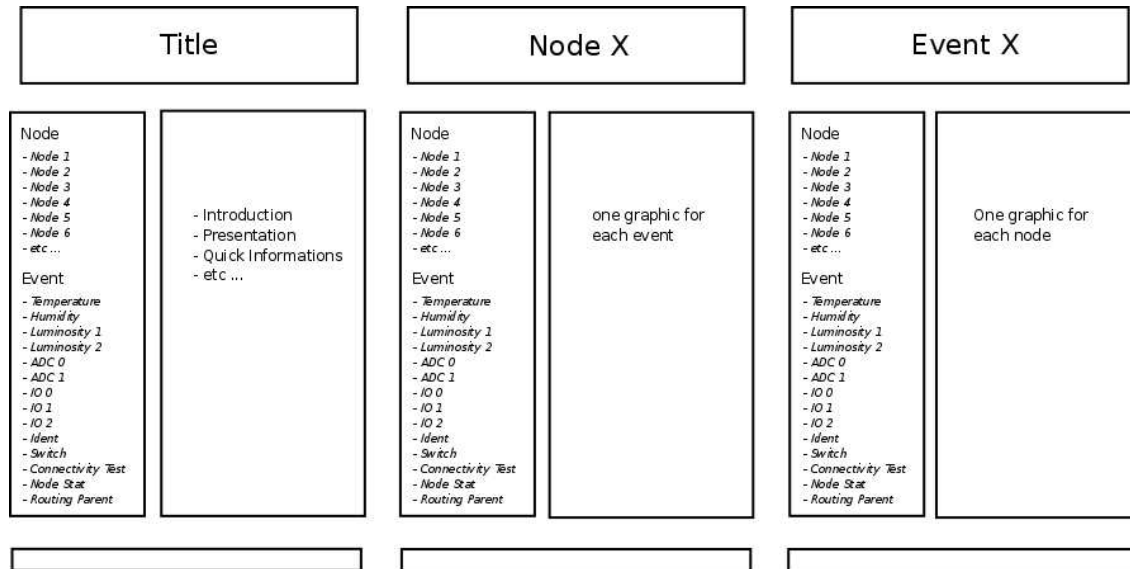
Title

Node
- Node 1
- Node 2
- Node 3
- Node 4
- Node 5
- Node 6
- etc ...

Event
- Temperature
- Humidity
- Luminosity 1
- Luminosity 2
- ADC 0
- ADC 1
- IO 0
- IO 1
- IO 2
- Ident
- Switch
- Connectivity Test
- Node Stat
- Routing Parent

- Introduction
- Presentation
- Quick Informations
- etc ...

Node X

Node
- Node 1
- Node 2
- Node 3
- Node 4
- Node 5
- Node 6
- etc ...

Event
- Temperature
- Humidity
- Luminosity 1
- Luminosity 2
- ADC 0
- ADC 1
- IO 0
- IO 1
- IO 2
- Ident
- Switch
- Connectivity Test
- Node Stat
- Routing Parent

one graphic for each event

Event X

Node
- Node 1
- Node 2
- Node 3
- Node 4
- Node 5
- Node 6
- etc ...

Event
- Temperature
- Humidity
- Luminosity 1
- Luminosity 2
- ADC 0
- ADC 1
- IO 0
- IO 1
- IO 2
- Ident
- Switch
- Connectivity Test
- Node Stat
- Routing Parent

One graphic for each node